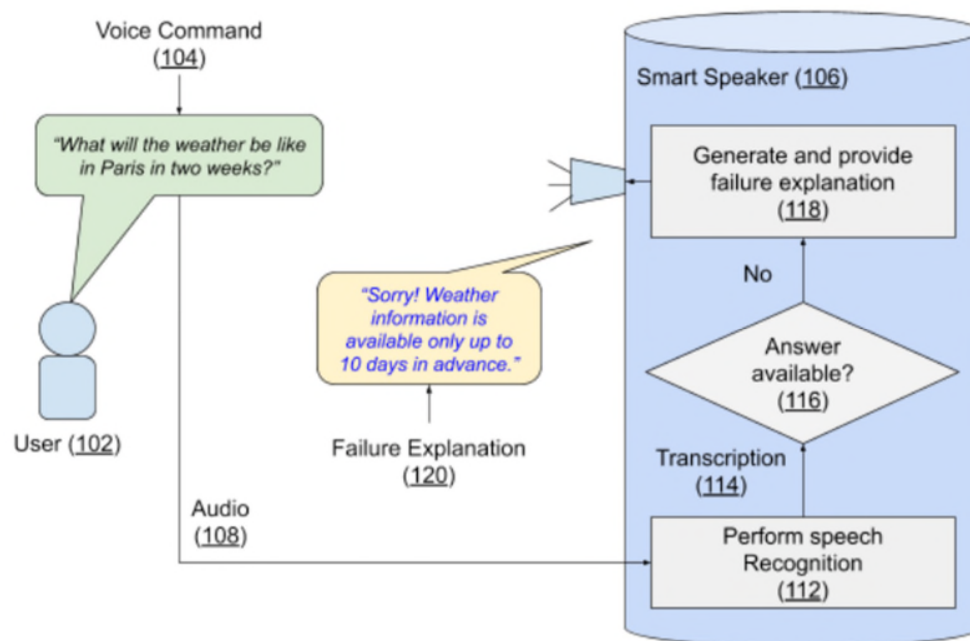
Voice Command
(104)

"What will the weather be like in Paris in two weeks?"

User (102)

Audio
(108)

"Sorry! Weather information is available only up to 10 days in advance."

Failure Explanation
(120)

Smart Speaker (106)

Generate and provide failure explanation
(118)

No

Answer available?
(116)

Transcription
(114)

Perform speech Recognition
(112)